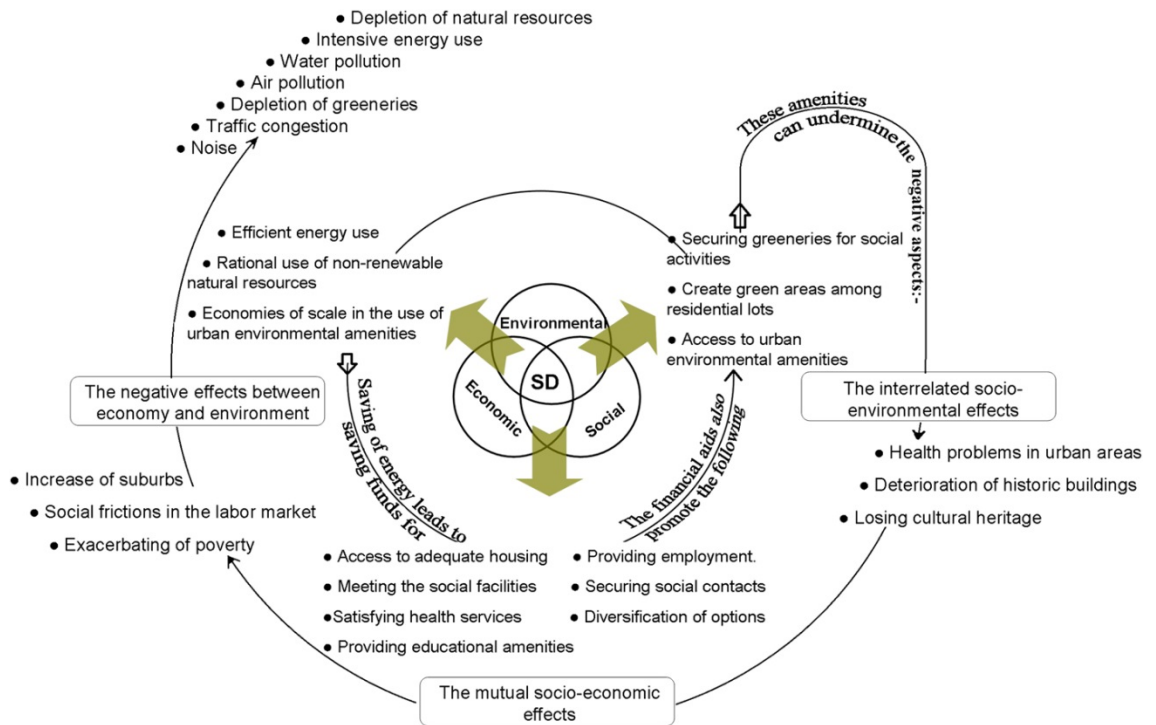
● Depletion of natural resources
● Intensive energy use
● Water pollution
● Air pollution
● Depletion of greeneries
● Traffic congestion
● Noise

These amenities can undermine the negative aspects:-

● Efficient energy use
● Rational use of non-renewable natural resources
● Economies of scale in the use of urban environmental amenities

● Securing greeneries for social activities
● Create green areas among residential lots
● Access to urban environmental amenities

Environmental
SD
Economic
Social

The negative effects between economy and environment

The interrelated socio-environmental effects

Saving of energy leads to saving funds for

The financial aids also promote the following

● Health problems in urban areas
● Deterioration of historic buildings
● Losing cultural heritage

● Increase of suburbs
● Social frictions in the labor market
● Exacerbating of poverty

● Access to adequate housing
● Meeting the social facilities
●Satisfying health services
● Providing educational amenities

● Providing employment.
● Securing social contacts
● Diversification of options

The mutual socio-economic effects